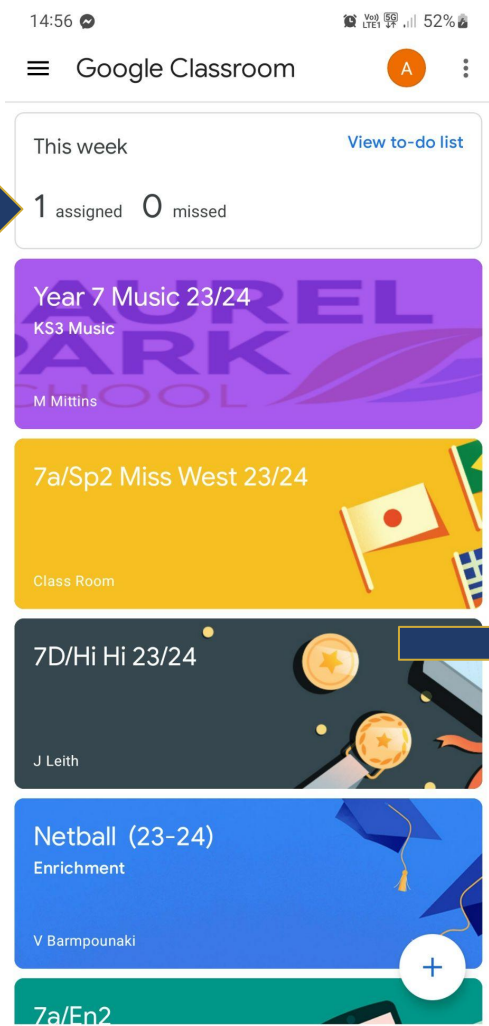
14:56

Vo) 5G LTE1 52%

Google Classroom

A

This week

View to-do list

1 assigned 0 missed

Year 7 Music 23/24
KS3 Music

AUREL
PARK
SCHOOL

M Mittins

7a/Sp2 Miss West 23/24

Class Room

7D/Hi Hi 23/24

J Leith

Netball (23-24)
Enrichment

V Barmpounaki

+

7a/En2